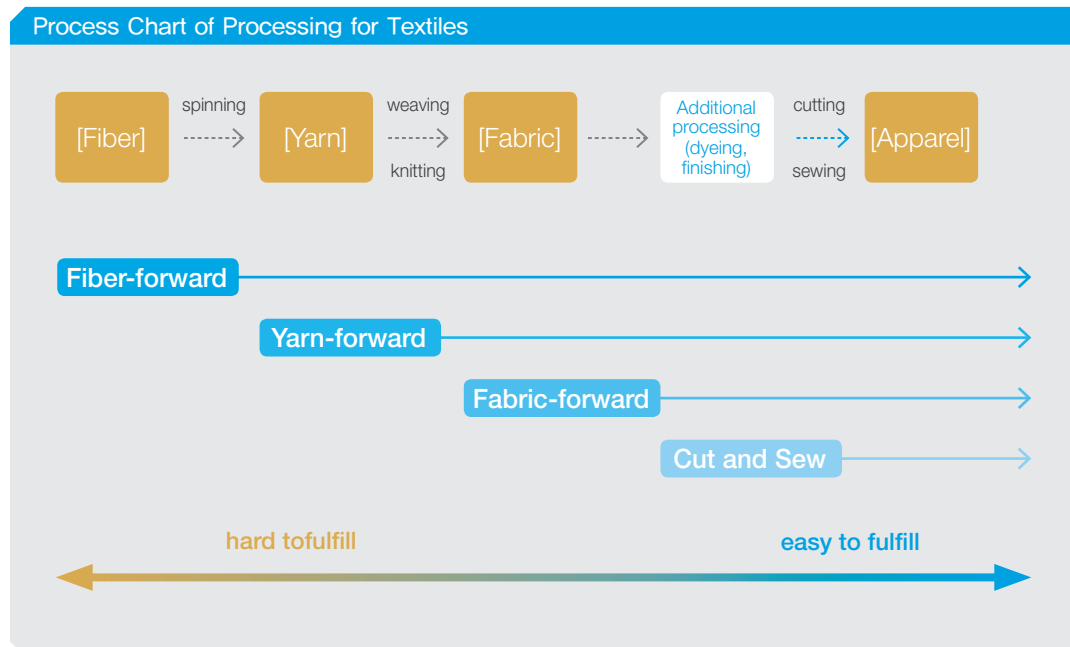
Process Chart of Processing for Textiles

[Fiber] spinning [Yarn] weaving knitting [Fabric] Additional processing (dyeing, finishing) cutting sewing [Apparel]

Fiber-forward

Yarn-forward

Fabric-forward

Cut and Sew

hard tofulfill

easy to fulfill